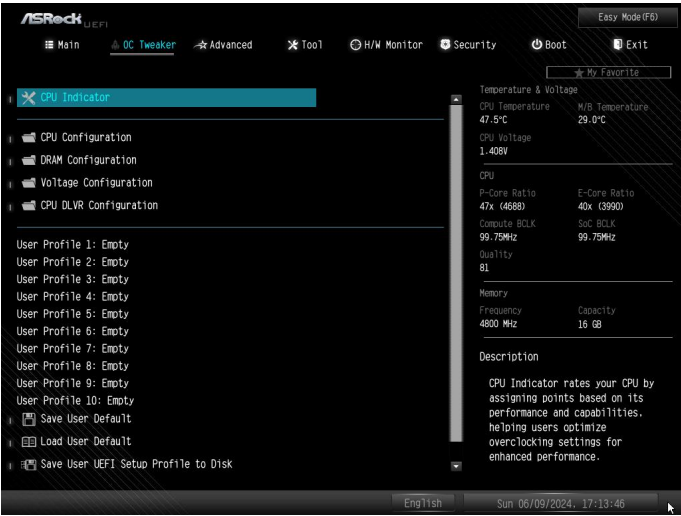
ASRock UEFI

Easy Mode(F6)

Main OC Tweaker Advanced Tool H/W Monitor Security Boot Exit

My Favorite

CPU Indicator

CPU Configuration
DRAM Configuration
Voltage Configuration
CPU DLVR Configuration

User Profile 1: Empty
User Profile 2: Empty
User Profile 3: Empty
User Profile 4: Empty
User Profile 5: Empty
User Profile 6: Empty
User Profile 7: Empty
User Profile 8: Empty
User Profile 9: Empty
User Profile 10: Empty
Save User Default
Load User Default
Save User UEFI Setup Profile to Disk

Temperature & Voltage
CPU Temperature 47.5°C
M/B Temperature 29.0°C
CPU Voltage 1.408V

CPU
P-Core Ratio 47x (4688)
E-Core Ratio 40x (3990)
Compute BCLK 99.75MHz
SoC BCLK 99.75MHz
Quality 81

Memory
Frequency 4800 MHz
Capacity 16 GB

Description

CPU Indicator rates your CPU by assigning points based on its performance and capabilities, helping users optimize overclocking settings for enhanced performance.

English

Sun 06/09/2024, 17:13:46